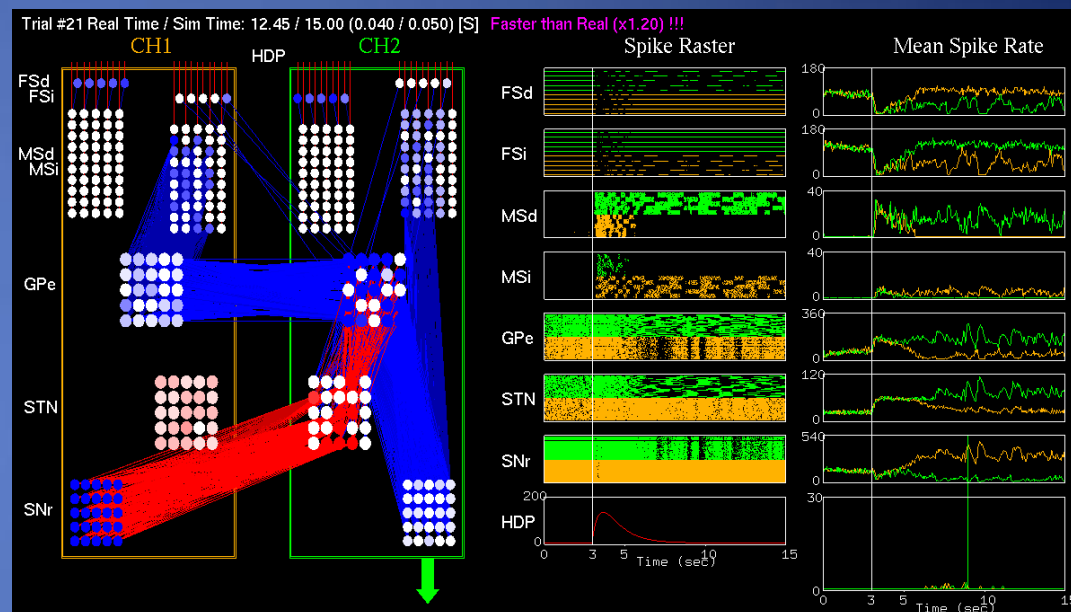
Trial #21 Real Time / Sim Time: 12.45 / 15.00 (0.040 / 0.050) [S] Faster than Real (x1.20) !!!

CH1 HDP CH2

FSd
FSi

MSd
MSi

GPe

STN

SNr

Spike Raster

FSd

FSi

MSd

MSi

GPe

STN

SNr

HDP
200
0
0 3 5 10 15
Time (sec)

Mean Spike Rate

180
0
180
0
40
0
40
0
360
0
120
0
540
0
30
0
0 3 5 10 15
Time (sec)